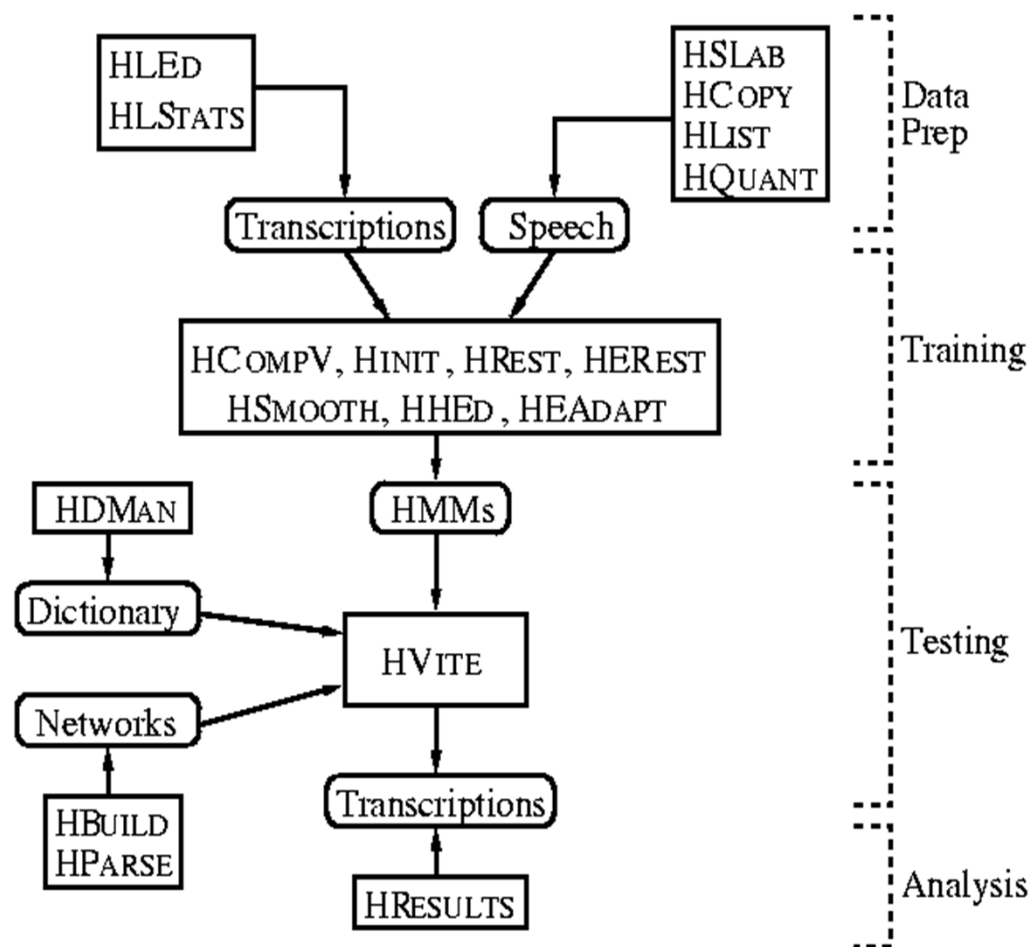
HLEd
HLStats

HSLab
HCopy
HList
HQuant

Data Prep

Transcriptions

Speech

HCompV, HInit, HRest, HERest
HSmooth, HHEd, HEAdapt

Training

HDMan

HMMs

Dictionary

HVite

Testing

Networks

Transcriptions

HBuild
HParse

HResults

Analysis